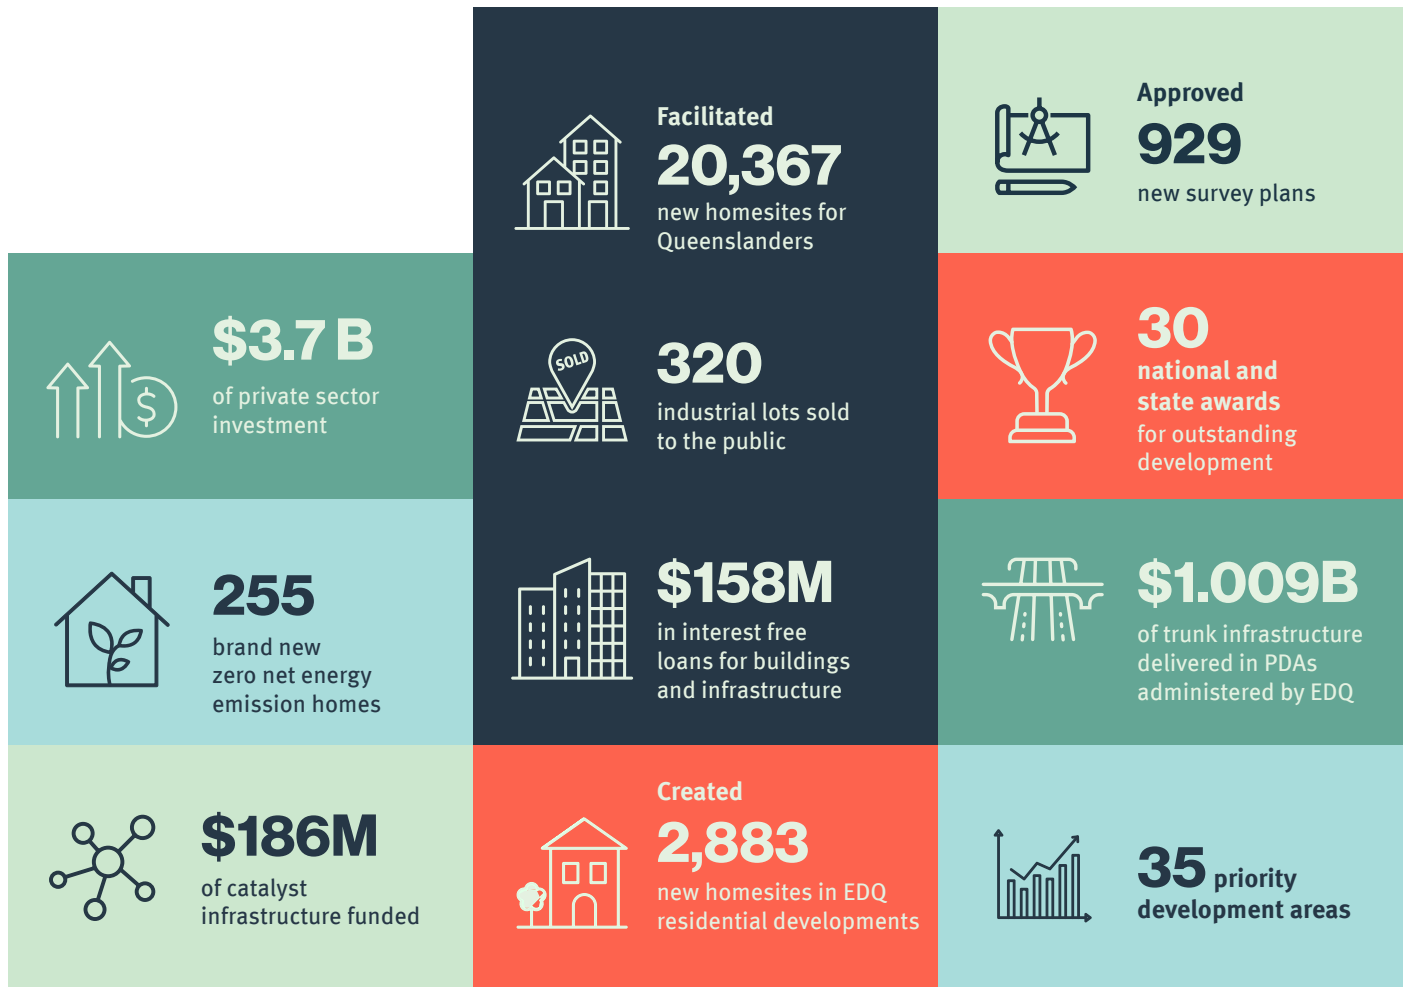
Facilitated
20,367
new homesites for Queenslanders

Approved
929
new survey plans

$3.7 B
of private sector investment

SOLD
320
industrial lots sold to the public

30
national and state awards
for outstanding development

255
brand new zero net energy emission homes

$158M
in interest free loans for buildings and infrastructure

$1.009B
of trunk infrastructure delivered in PDAs administered by EDQ

$186M
of catalyst infrastructure funded

Created
2,883
new homesites in EDQ residential developments

35 priority development areas